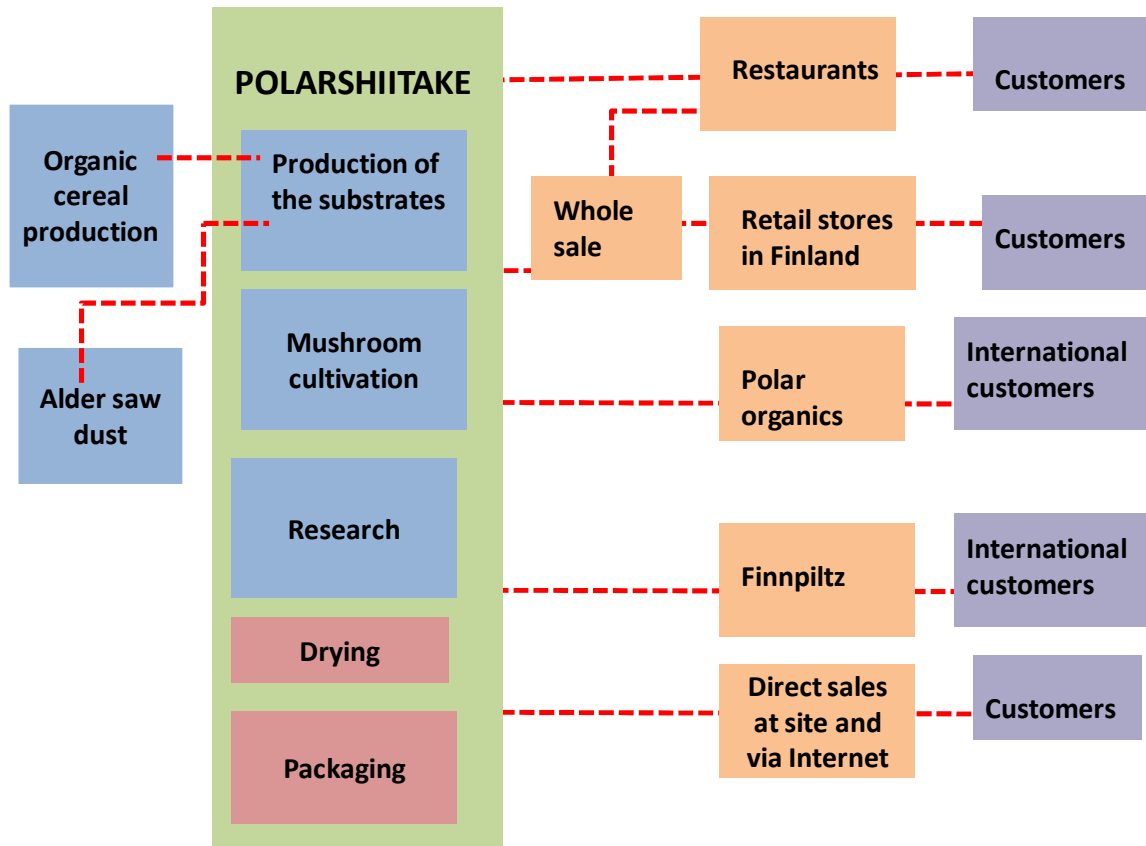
POLARSHIITAKE

Organic cereal production

Production of the substrates

Alder saw dust

Mushroom cultivation

Research

Drying

Packaging

Restaurants

Customers

Whole sale

Retail stores in Finland

Customers

Polar organics

International customers

Finnpiltz

International customers

Direct sales at site and via Internet

Customers